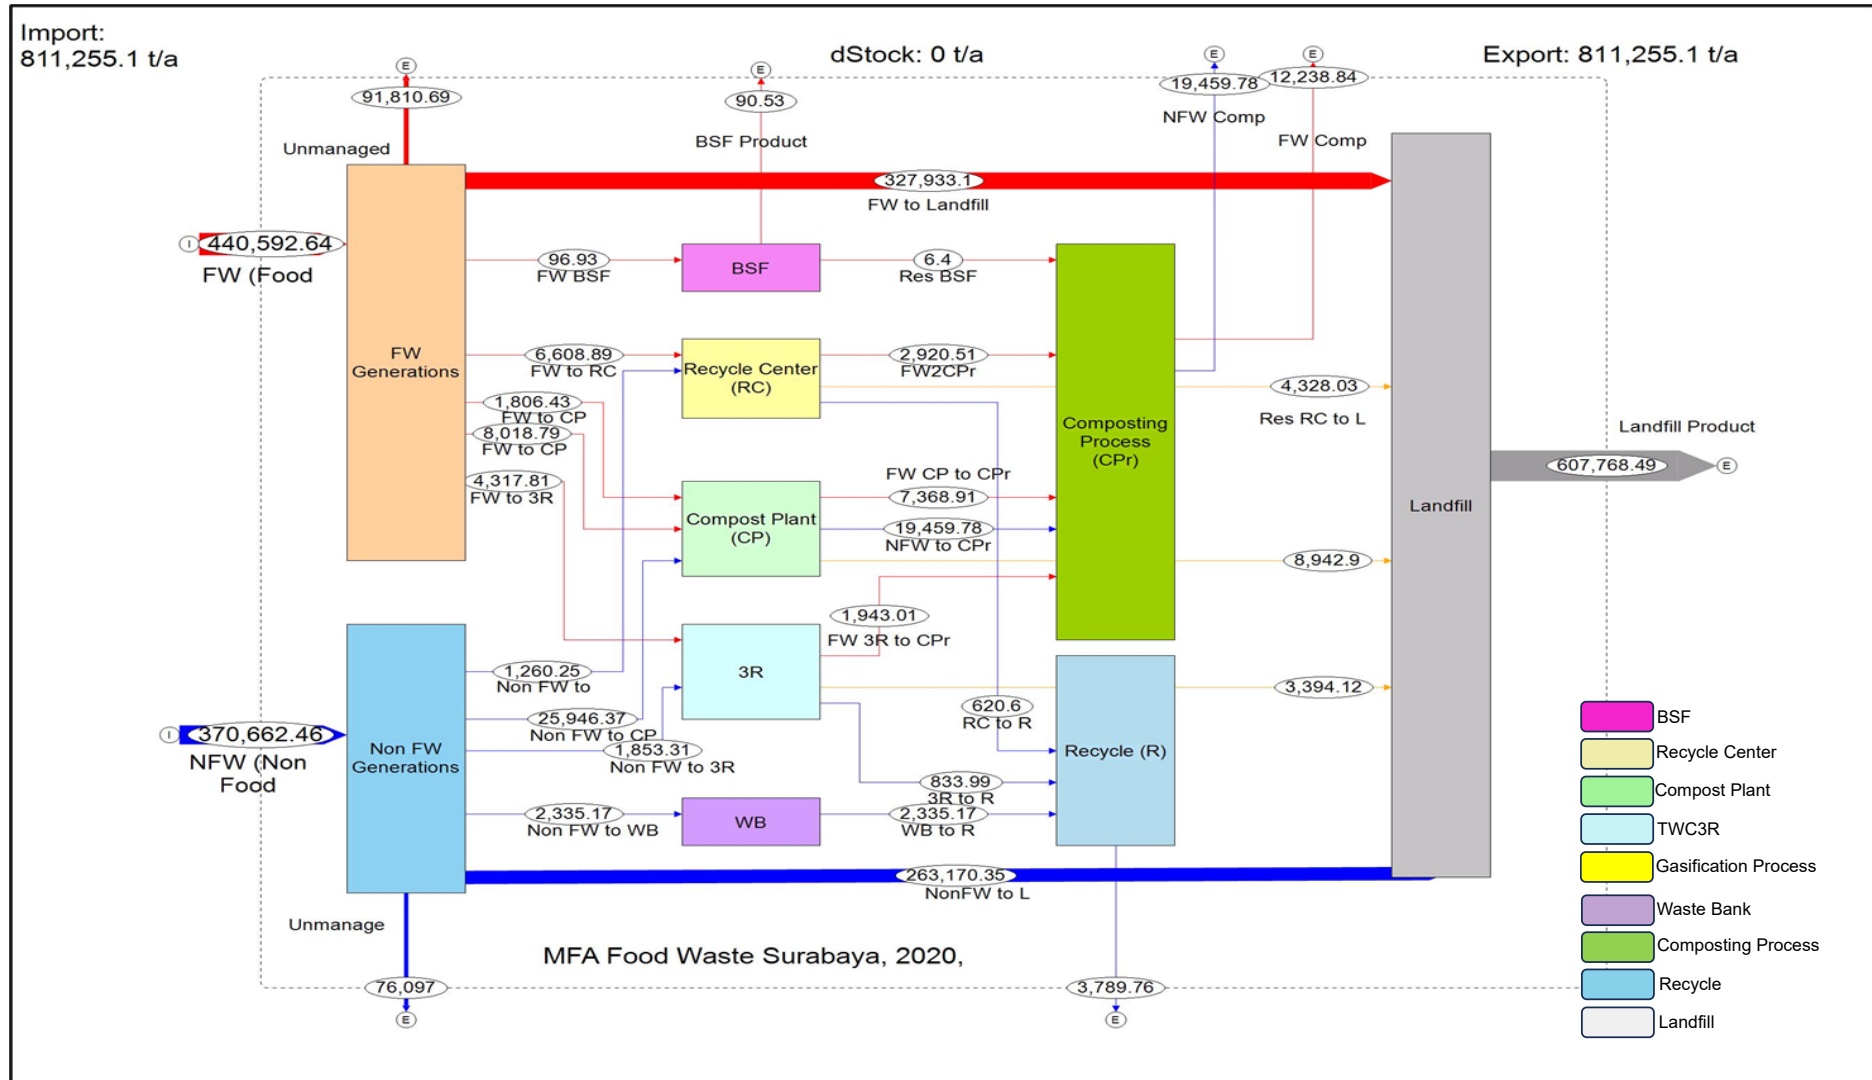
Import:
811,255.1 t/a

dStock: 0 t/a

Export: 811,255.1 t/a

E
91,810.69
Unmanaged

E
90.53
BSF Product

E
19,459.78
NFW Comp

E
12,238.84
FW Comp

327,933.1
FW to Landfill

I
440,592.64
FW (Food

FW
Generations

96.93
FW BSF

BSF

6.4
Res BSF

Composting
Process
(CPr)

6,608.89
FW to RC

Recycle Center
(RC)

2,920.51
FW2CPr

4,328.03
Res RC to L

1,806.43
FW to CP
8,018.79
FW to CP

Landfill Product
607,768.49
E

4,317.81
FW to 3R

FW CP to CPr
7,368.91

Compost Plant
(CP)

19,459.78
NFW to CPr

8,942.9

Landfill

1,943.01
FW 3R to CPr

3R

1,260.25
Non FW to

3,394.12

25,946.37
Non FW to CP

620.6
RC to R

I
370,662.46
NFW (Non
Food

Non FW
Generations

1,853.31
Non FW to 3R

Recycle (R)

833.99
3R to R

2,335.17
Non FW to WB

WB

2,335.17
WB to R

263,170.35
NonFW to L

Unmanage

MFA Food Waste Surabaya, 2020,

76,097
E

3,789.76
E

BSF
Recycle Center
Compost Plant
TWC3R
Gasification Process
Waste Bank
Composting Process
Recycle
Landfill